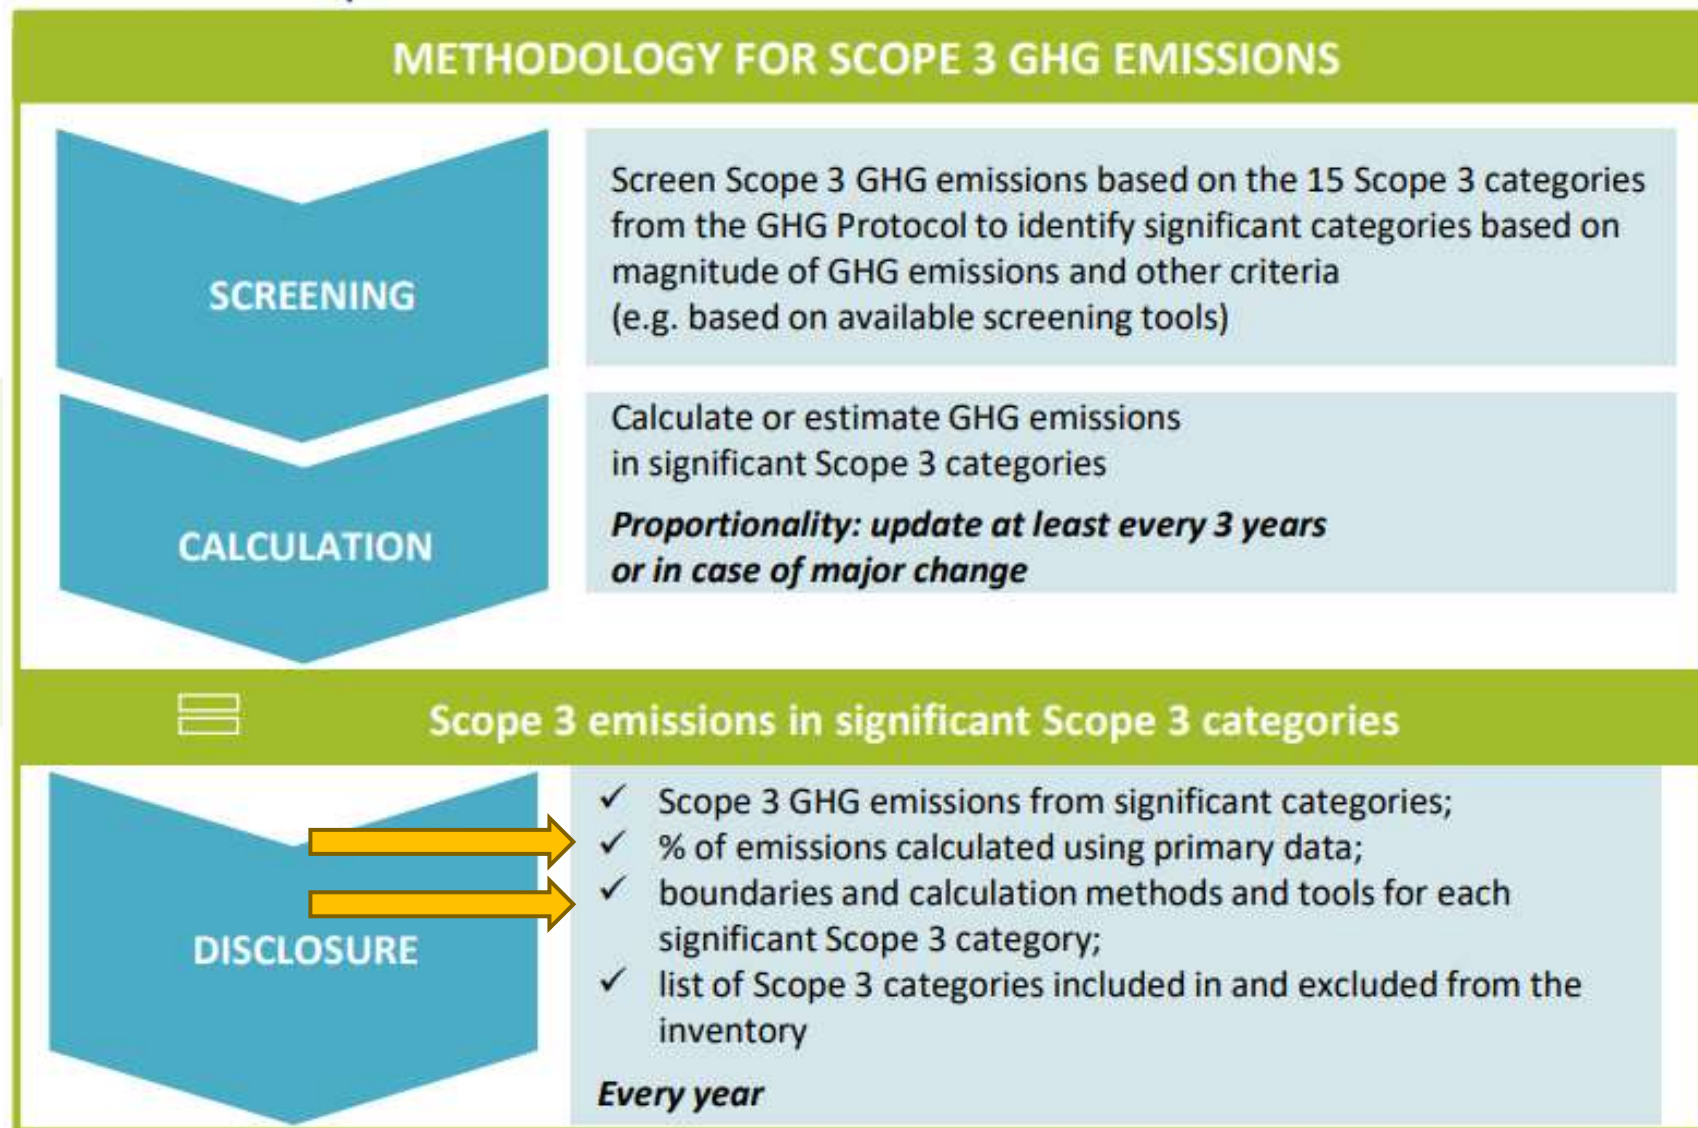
METHODOLOGY FOR SCOPE 3 GHG EMISSIONS

SCREENING

Screen Scope 3 GHG emissions based on the 15 Scope 3 categories from the GHG Protocol to identify significant categories based on magnitude of GHG emissions and other criteria (e.g. based on available screening tools)

CALCULATION

Calculate or estimate GHG emissions in significant Scope 3 categories

***Proportionality: update at least every 3 years or in case of major change***

Scope 3 emissions in significant Scope 3 categories

DISCLOSURE

✓ Scope 3 GHG emissions from significant categories;
✓ % of emissions calculated using primary data;
✓ boundaries and calculation methods and tools for each significant Scope 3 category;
✓ list of Scope 3 categories included in and excluded from the inventory

***Every year***